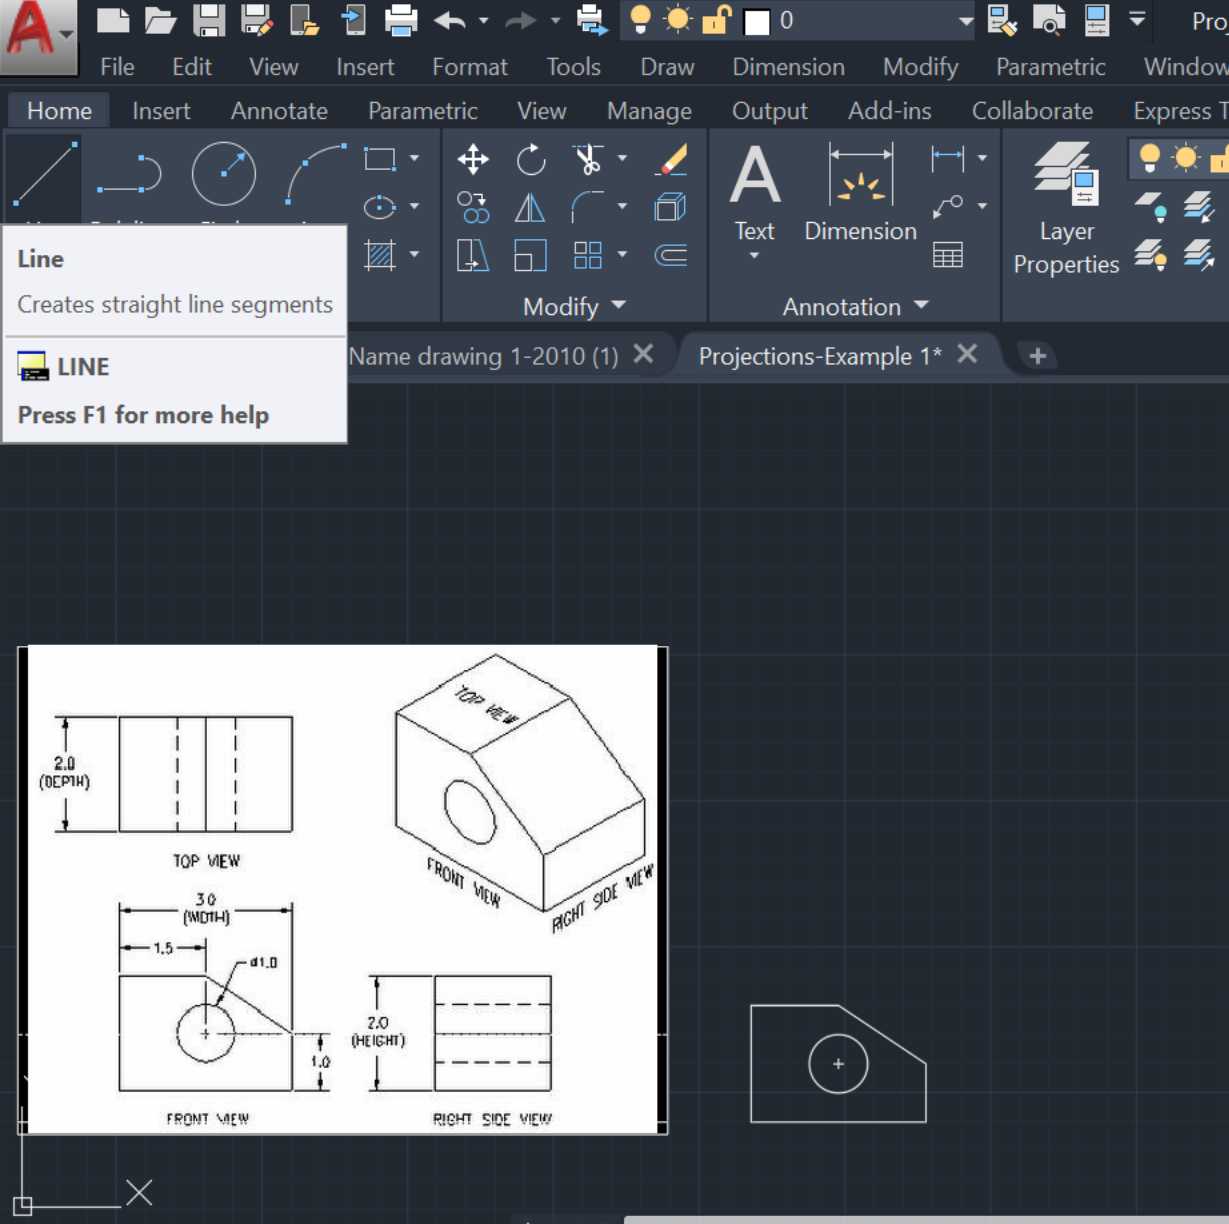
0

Pro

File Edit View Insert Format Tools Draw Dimension Modify Parametric Window

Home Insert Annotate Parametric View Manage Output Add-ins Collaborate Express T

Line

Creates straight line segments

LINE

Press F1 for more help

Text

Dimension

Layer Properties

Modify

Annotation

Name drawing 1-2010 (1)

Projections-Example 1*

2.0 (DEPTH)

TOP VIEW

TOP VIEW

FRONT VIEW

RIGHT SIDE VIEW

3.0 (WIDTH)

1.5

d1.0

1.0

2.0 (HEIGHT)

FRONT VIEW

RIGHT SIDE VIEW